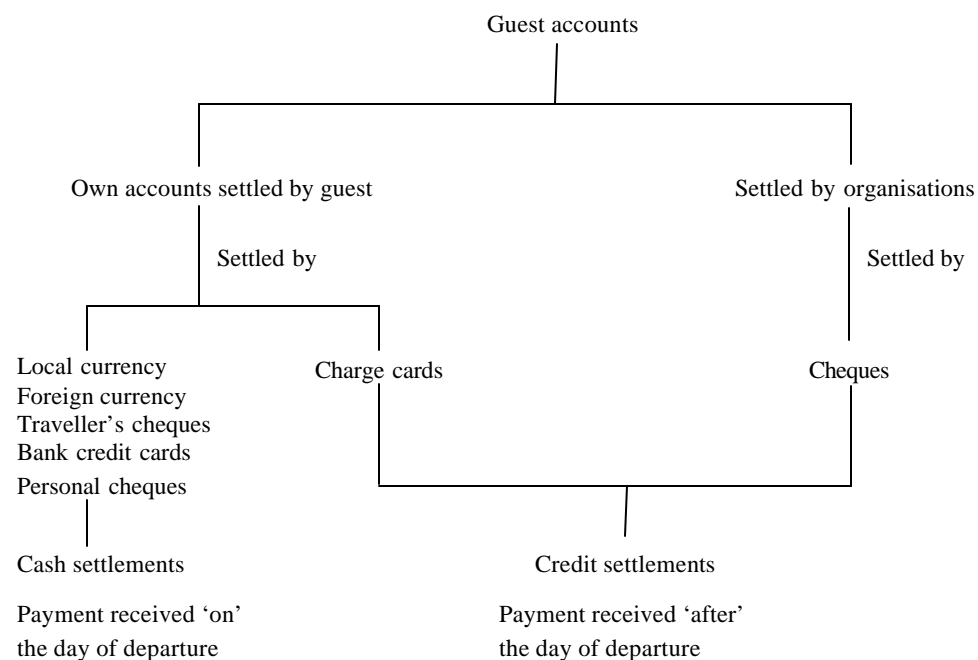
Guest accounts

Own accounts settled by guest

Settled by organisations

Settled by

Settled by

Local currency
Foreign currency
Traveller's cheques
Bank credit cards
Personal cheques

Charge cards

Cheques

Cash settlements

Credit settlements

Payment received 'on' the day of departure

Payment received 'after' the day of departure